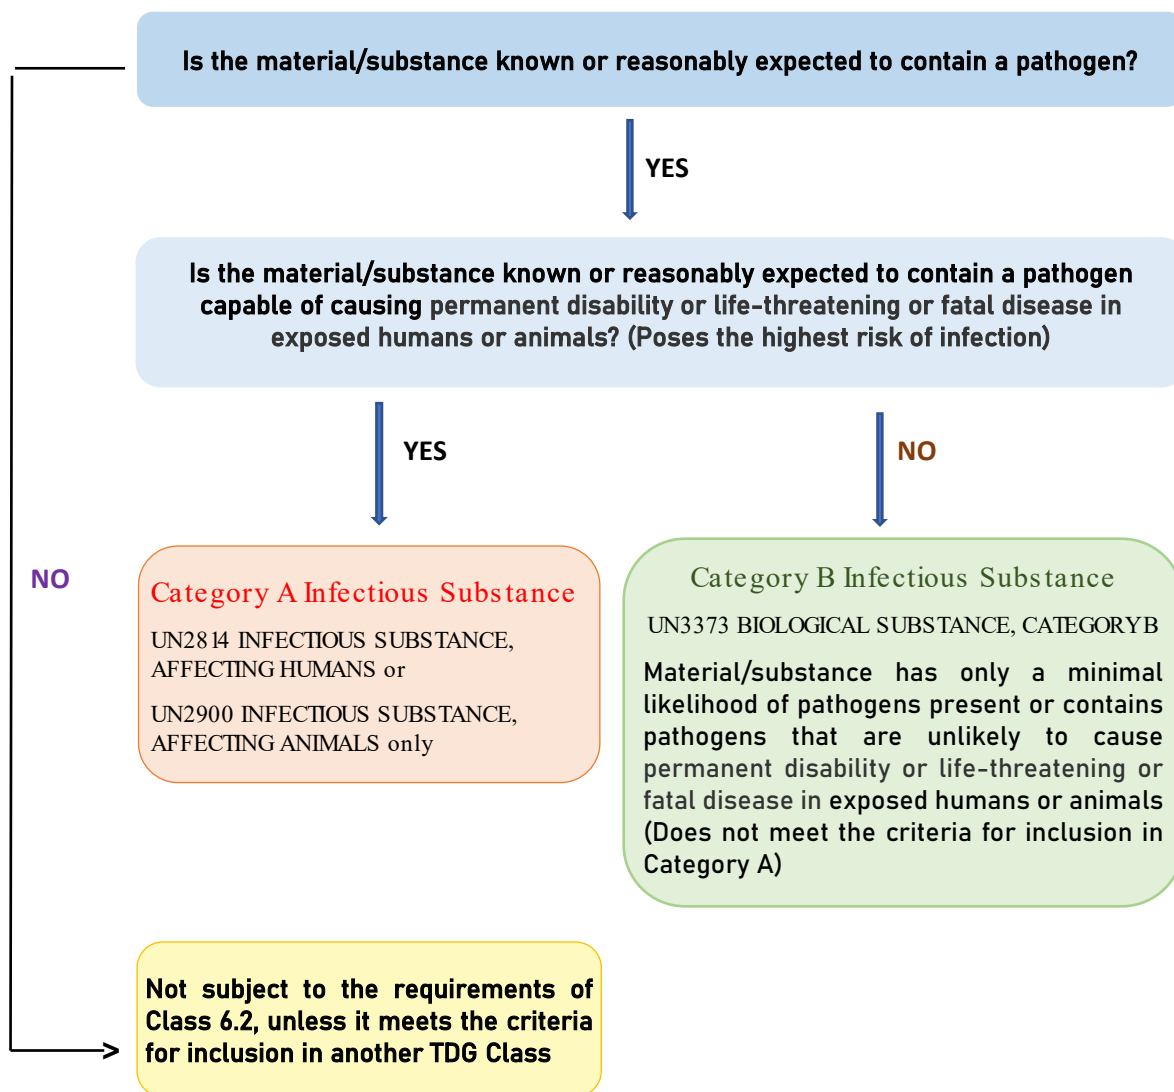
Is the material/substance known or reasonably expected to contain a pathogen?

YES

Is the material/substance known or reasonably expected to contain a pathogen capable of causing permanent disability or life-threatening or fatal disease in exposed humans or animals? (Poses the highest risk of infection)

YES

NO

NO

Category A Infectious Substance

UN2814 INFECTIOUS SUBSTANCE, AFFECTING HUMANS or

UN2900 INFECTIOUS SUBSTANCE, AFFECTING ANIMALS only

Category B Infectious Substance

UN3373 BIOLOGICAL SUBSTANCE, CATEGORY B

Material/substance has only a minimal likelihood of pathogens present or contains pathogens that are unlikely to cause permanent disability or life-threatening or fatal disease in exposed humans or animals (Does not meet the criteria for inclusion in Category A)

Not subject to the requirements of Class 6.2, unless it meets the criteria for inclusion in another TDG Class